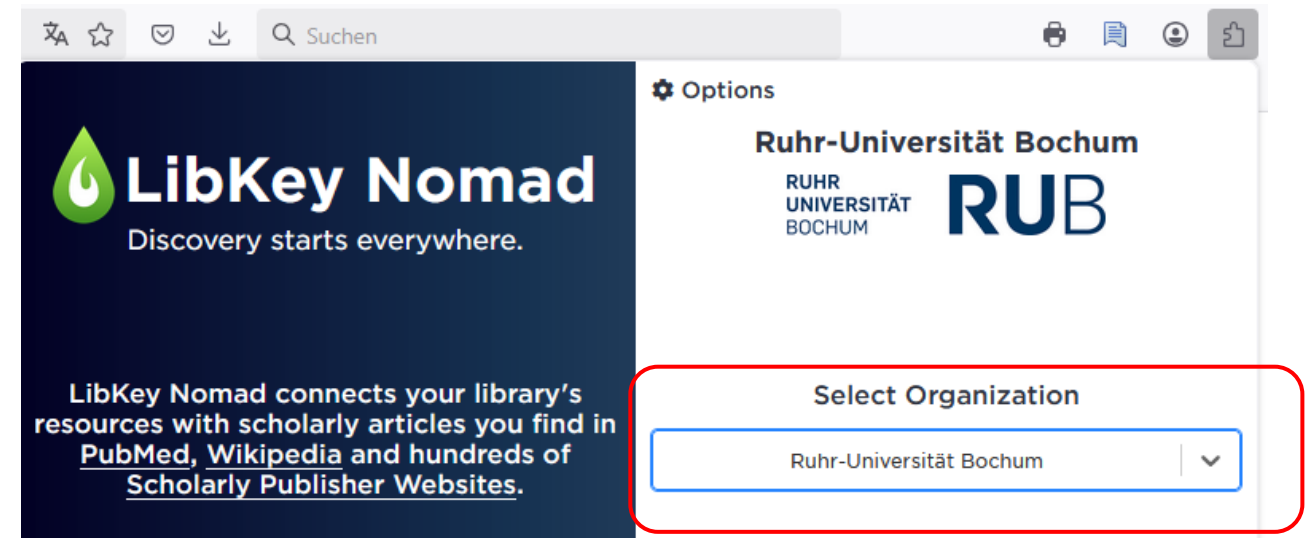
Suchen

LibKey Nomad
Discovery starts everywhere.

LibKey Nomad connects your library's resources with scholarly articles you find in PubMed, Wikipedia and hundreds of Scholarly Publisher Websites.

Options

Ruhr-Universität Bochum

RUHR
UNIVERSITÄT
BOCHUM
RUB

Select Organization

Ruhr-Universität Bochum